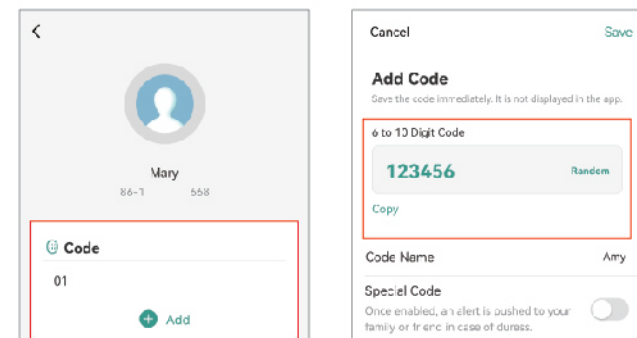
<

Mary
86-1 558

Code
01
Add

Cancel
Save

Add Code
Save the code immediately. It is not displayed in the app.

6 to 10 Digit Code
123456
Random
Copy

Code Name
Amy

Special Code
Once enabled, an alert is pushed to your family or friend in case of duress.